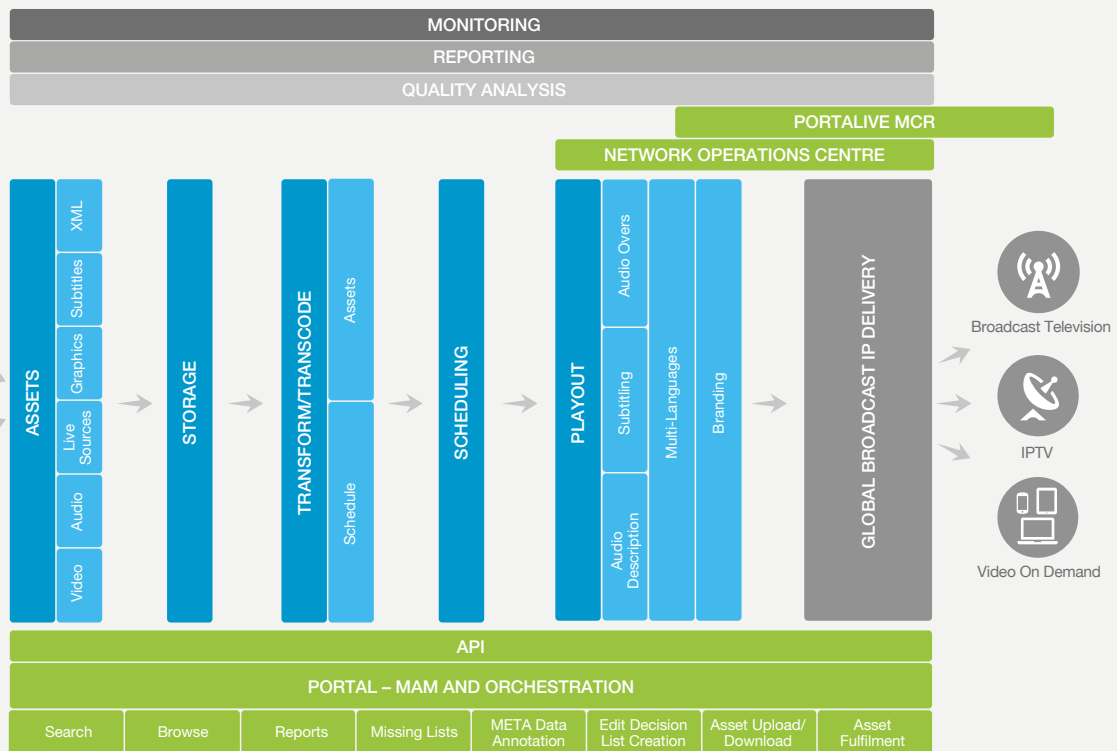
MONITORING
REPORTING
QUALITY ANALYSIS
PORTALIVE MCR
NETWORK OPERATIONS CENTRE

ASSETS
XML
Subtitles
Graphics
Live Sources
Audio
Video

STORAGE

TRANSFORM/TRANSCODE
Assets
Schedule

SCHEDULING

PLAYOUT
Audio Overs
Subtitling
Audio Description
Multi-Languages
Branding

GLOBAL BROADCAST IP DELIVERY

Broadcast Television
IPTV
Video On Demand

API
PORTAL – MAM AND ORCHESTRATION

| Search | Browse | Reports | Missing Lists | META Data Annotation | Edit Decision List Creation | Asset Upload/ Download | Asset Fulfilment |